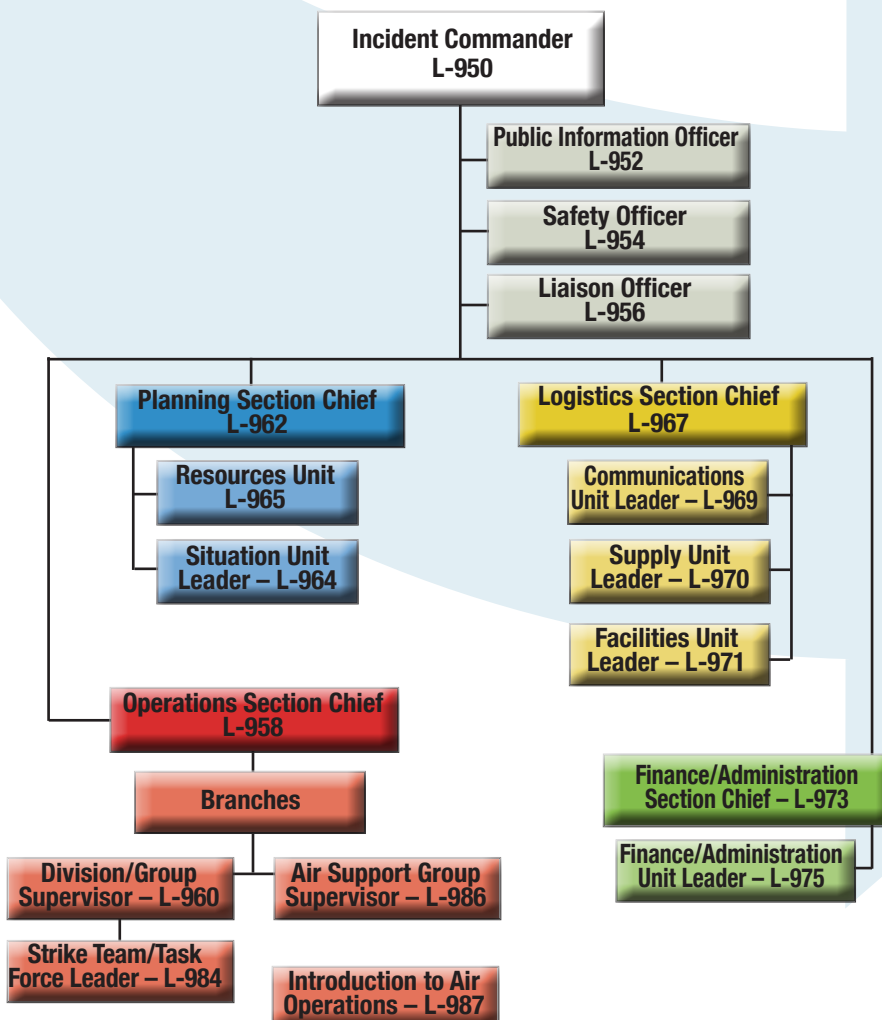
Incident Commander
L-950

Public Information Officer
L-952

Safety Officer
L-954

Liaison Officer
L-956

Planning Section Chief
L-962

Resources Unit
L-965

Situation Unit
Leader – L-964

Logistics Section Chief
L-967

Communications
Unit Leader – L-969

Supply Unit
Leader – L-970

Facilities Unit
Leader – L-971

Operations Section Chief
L-958

Branches

Division/Group
Supervisor – L-960

Air Support Group
Supervisor – L-986

Strike Team/Task
Force Leader – L-984

Introduction to Air
Operations – L-987

Finance/Administration
Section Chief – L-973

Finance/Administration
Unit Leader – L-975